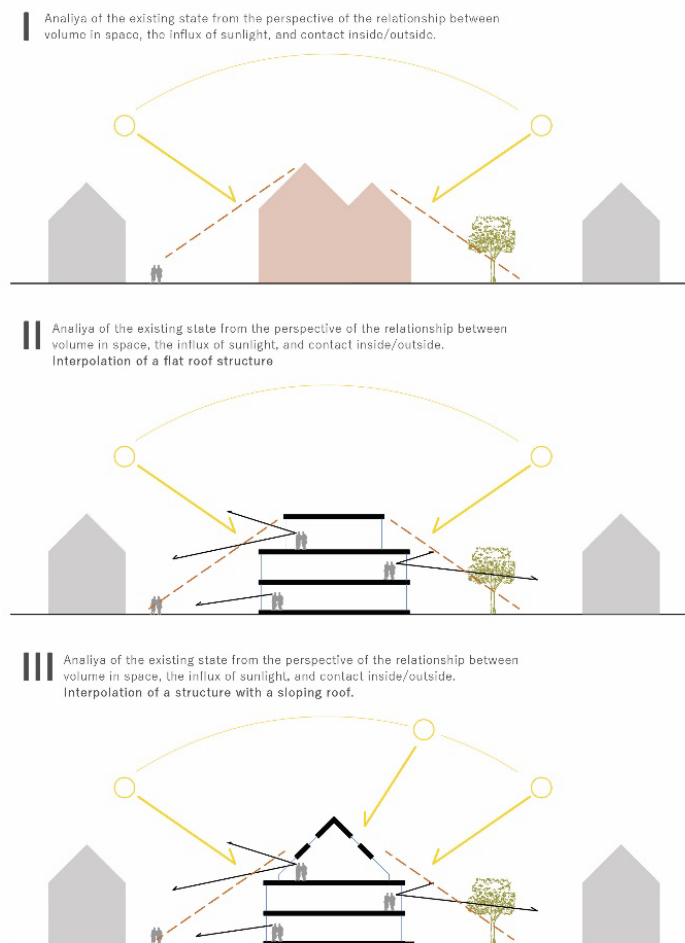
I Analiya of the existing state from the perspective of the relationship between volume in space, the influx of sunlight, and contact inside/outside.

II Analiya of the existing state from the perspective of the relationship between volume in space, the influx of sunlight, and contact inside/outside.
Interpolation of a flat roof structure

III Analiya of the existing state from the perspective of the relationship between volume in space, the influx of sunlight, and contact inside/outside.
Interpolation of a structure with a sloping roof.